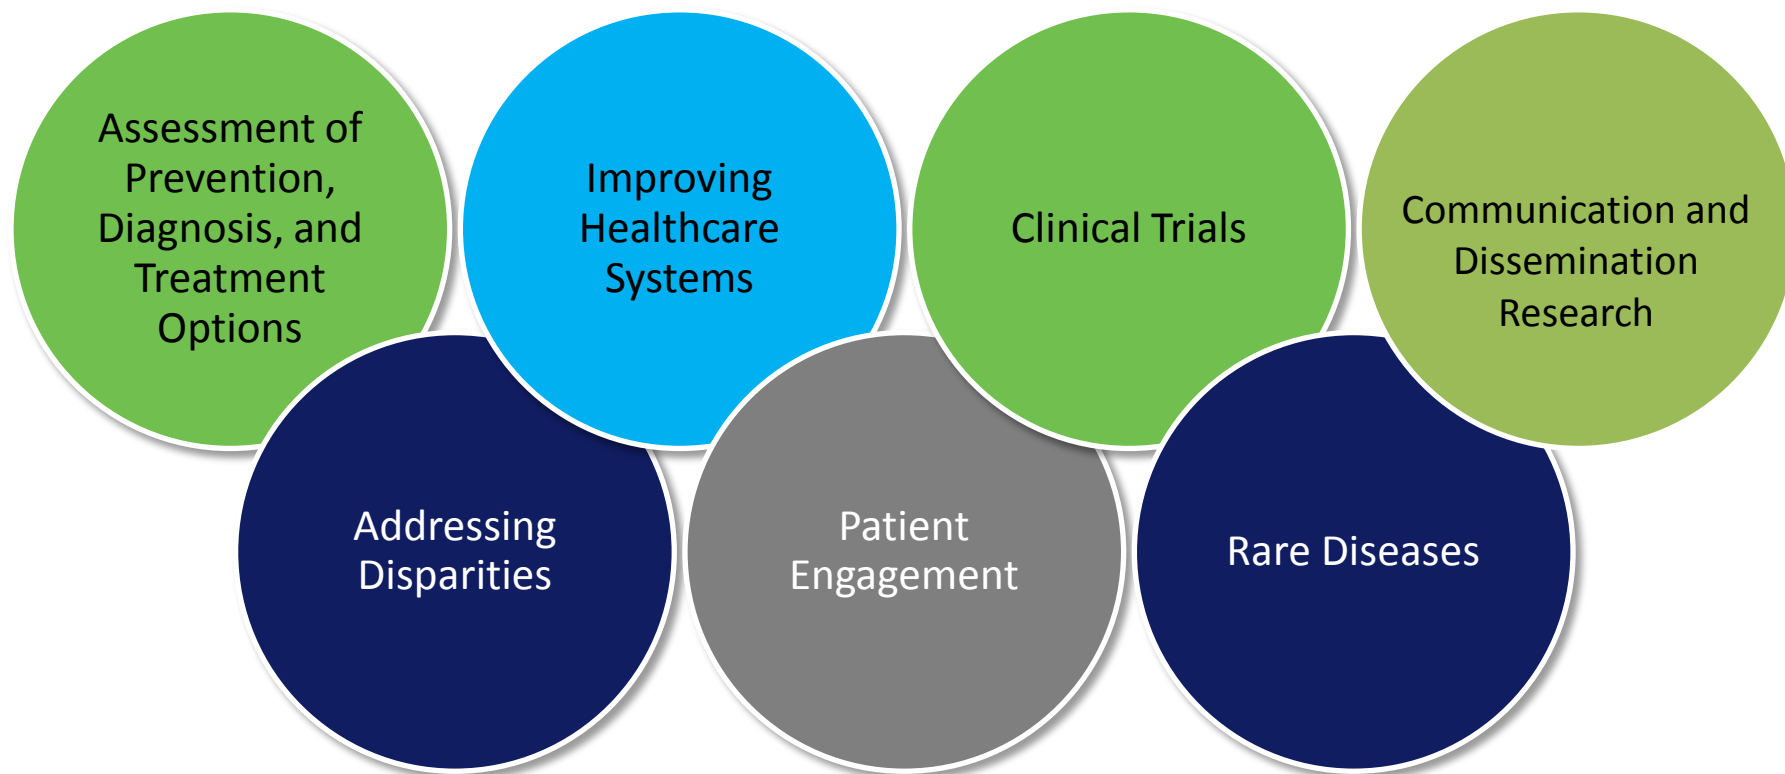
Assessment of Prevention, Diagnosis, and Treatment Options

Improving Healthcare Systems

Clinical Trials

Communication and Dissemination Research

Addressing Disparities

Patient Engagement

Rare Diseases